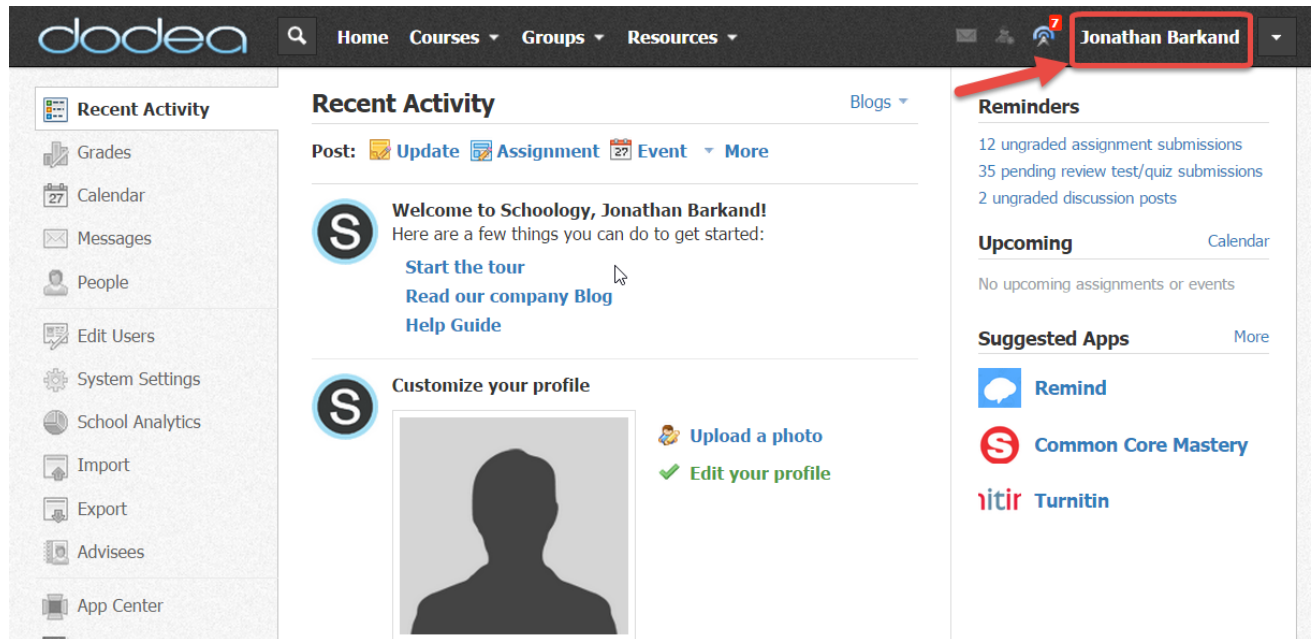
dodea Home Courses Groups Resources 7 Jonathan Barkand

Recent Activity
Grades
27 Calendar
Messages
People
Edit Users
System Settings
School Analytics
Import
Export
Advisees
App Center

Recent Activity Blogs

Post: Update Assignment 27 Event More

S Welcome to Schoology, Jonathan Barkand!
Here are a few things you can do to get started:
Start the tour
Read our company Blog
Help Guide

S Customize your profile
Upload a photo
Edit your profile

Reminders
12 ungraded assignment submissions
35 pending review test/quiz submissions
2 ungraded discussion posts

Upcoming Calendar
No upcoming assignments or events

Suggested Apps More
Remind
S Common Core Mastery
ıitir Turnitin